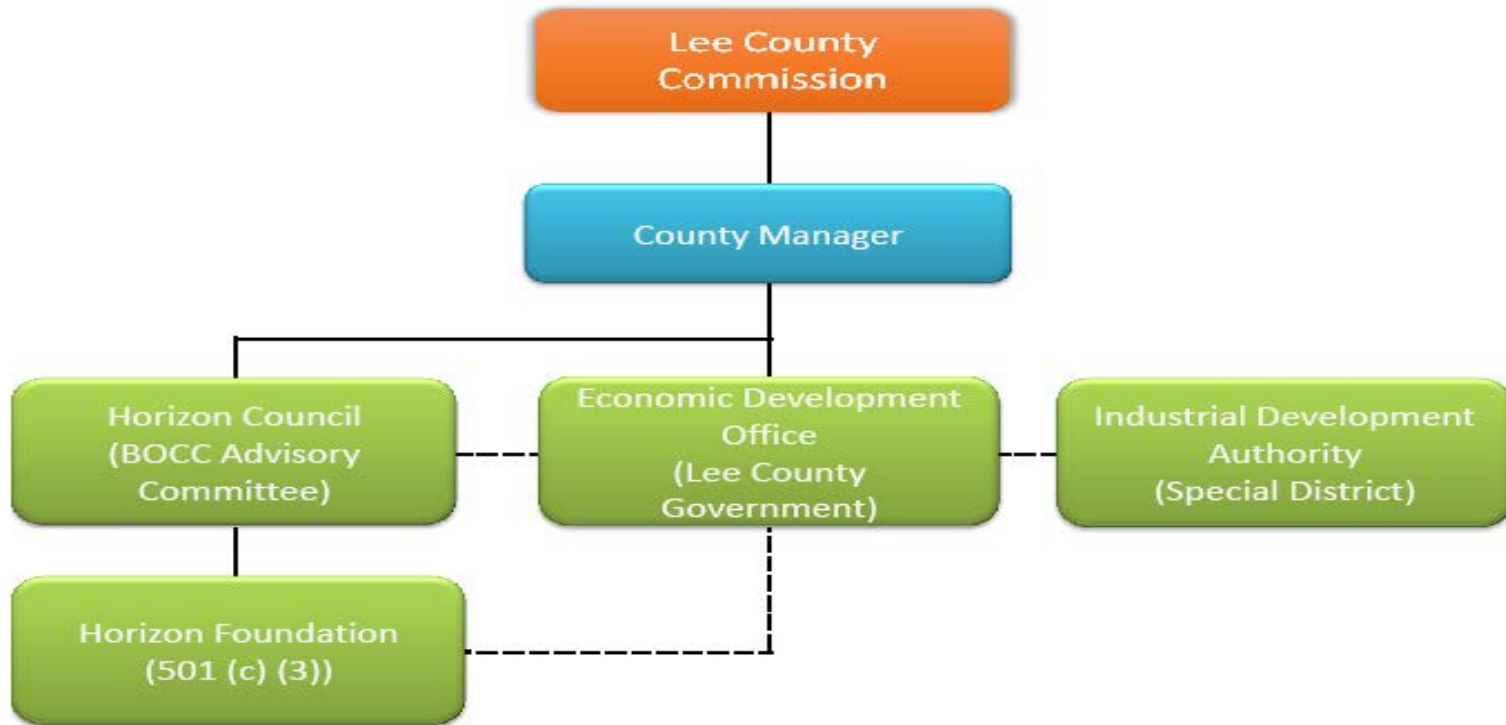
Lee County Commission

County Manager

Horizon Council (BOCC Advisory Committee)

Economic Development Office (Lee County Government)

Industrial Development Authority (Special District)

Horizon Foundation (501 (c) (3))